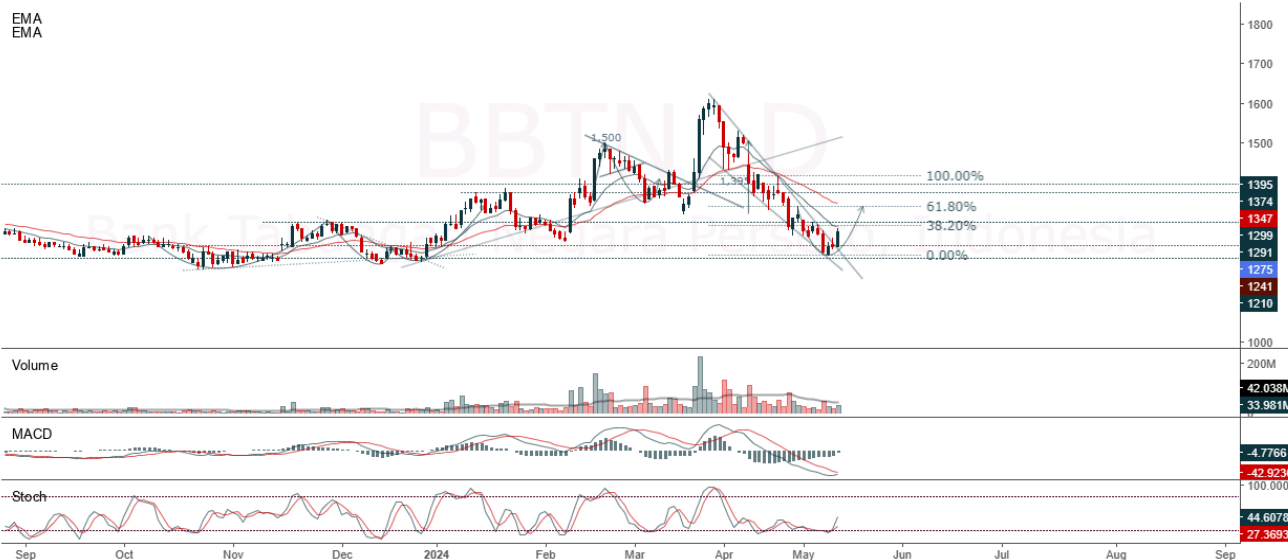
EMA
EMA

BBTN, D
Bank Tabungan Negara Persero Indonesia

1.500
1.330

100.00%
61.80%
38.20%
0.00%

1800
1700
1600
1500
1395
1374
1347
1299
1291
1275
1241
1210
1000

Volume
200M
42.038M
33.981M

MACD
-4.7766
-42.923

Stoch
100.000
44.6078
27.3693

Sep
Oct
Nov
Dec
2024
Feb
Mar
Apr
May
Jun
Jul
Aug
Sep